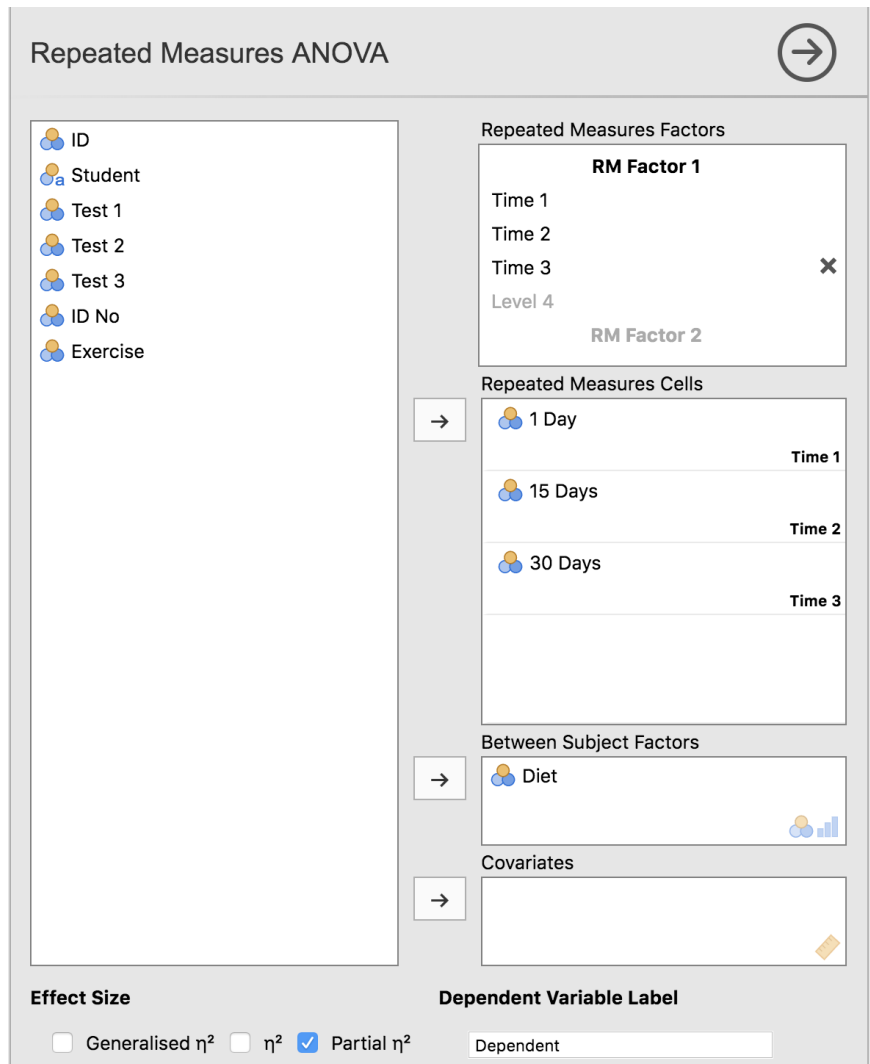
Repeated Measures ANOVA

ID
Student
Test 1
Test 2
Test 3
ID No
Exercise

Repeated Measures Factors

RM Factor 1
Time 1
Time 2
Time 3
Level 4
RM Factor 2

Repeated Measures Cells

1 Day
Time 1
15 Days
Time 2
30 Days
Time 3

Between Subject Factors

Diet

Covariates

Effect Size

Generalised $\eta^2$ $\eta^2$ Partial $\eta^2$

Dependent Variable Label

Dependent